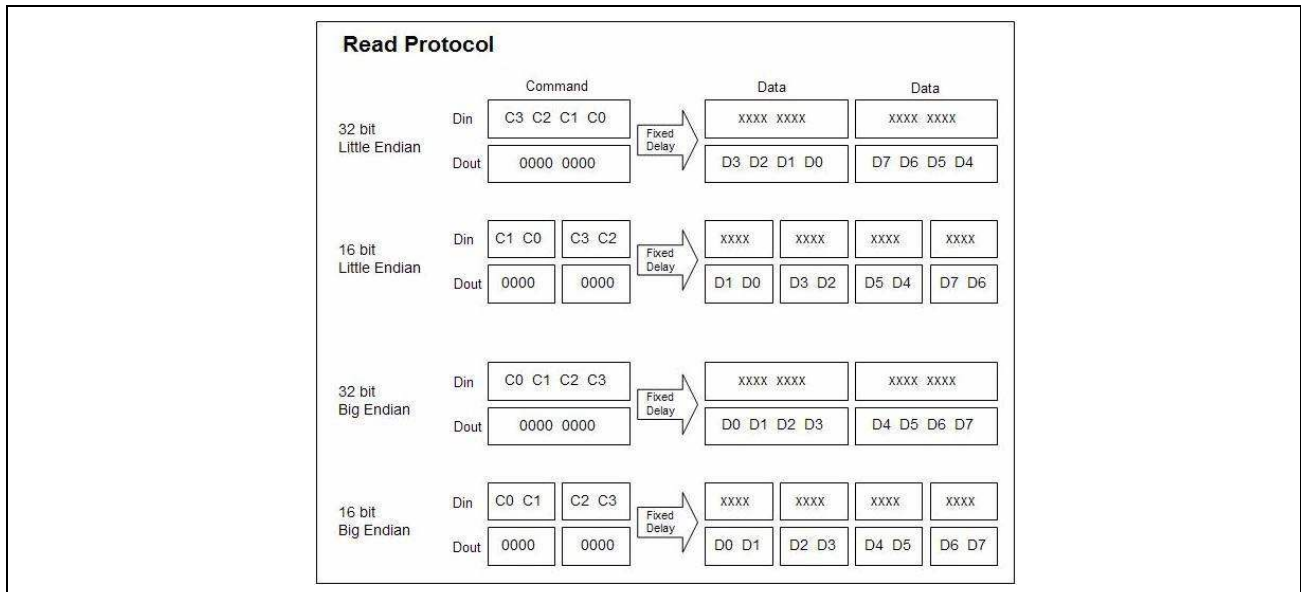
Read Protocol

Command

Data

Data

32 bit Little Endian

Din C3 C2 C1 C0

Fixed Delay

XXXX XXXX

XXXX XXXX

Dout 0000 0000

D3 D2 D1 D0

D7 D6 D5 D4

16 bit Little Endian

Din C1 C0 C3 C2

Fixed Delay

XXXX XXXX XXXX XXXX

Dout 0000 0000

D1 D0 D3 D2 D5 D4 D7 D6

32 bit Big Endian

Din C0 C1 C2 C3

Fixed Delay

XXXX XXXX

XXXX XXXX

Dout 0000 0000

D0 D1 D2 D3

D4 D5 D6 D7

16 bit Big Endian

Din C0 C1 C2 C3

Fixed Delay

XXXX XXXX XXXX XXXX

Dout 0000 0000

D0 D1 D2 D3 D4 D5 D6 D7